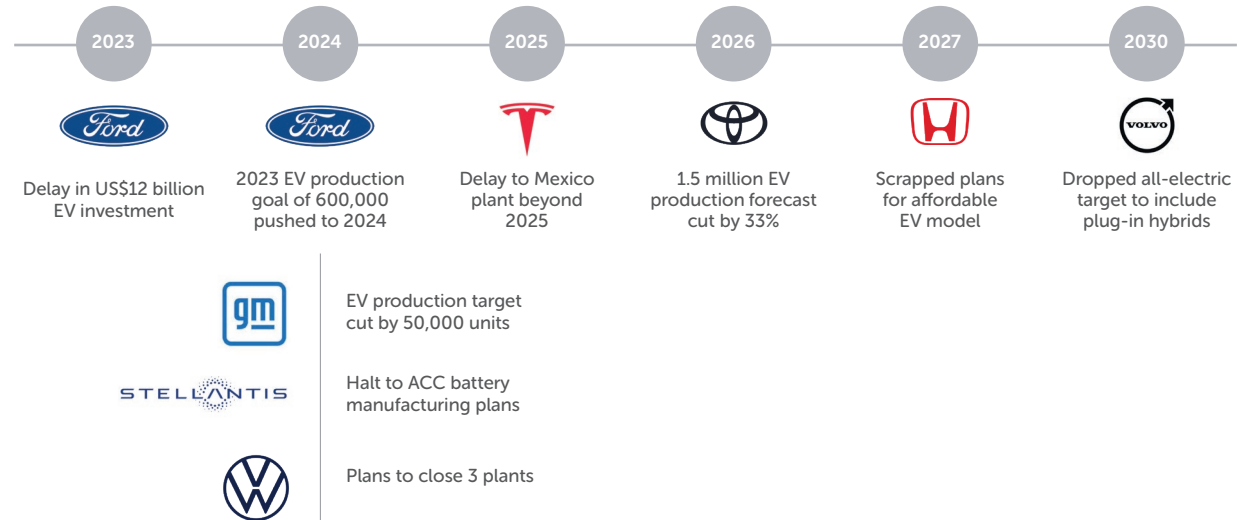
2023

2024

2025

2026

2027

2030

Ford

Ford

VOLVO

Delay in US$12 billion EV investment

2023 EV production goal of 600,000 pushed to 2024

Delay to Mexico plant beyond 2025

1.5 million EV production forecast cut by 33%

Scrapped plans for affordable EV model

Dropped all-electric target to include plug-in hybrids

gm

EV production target cut by 50,000 units

STELLANTIS

Halt to ACC battery manufacturing plans

Plans to close 3 plants